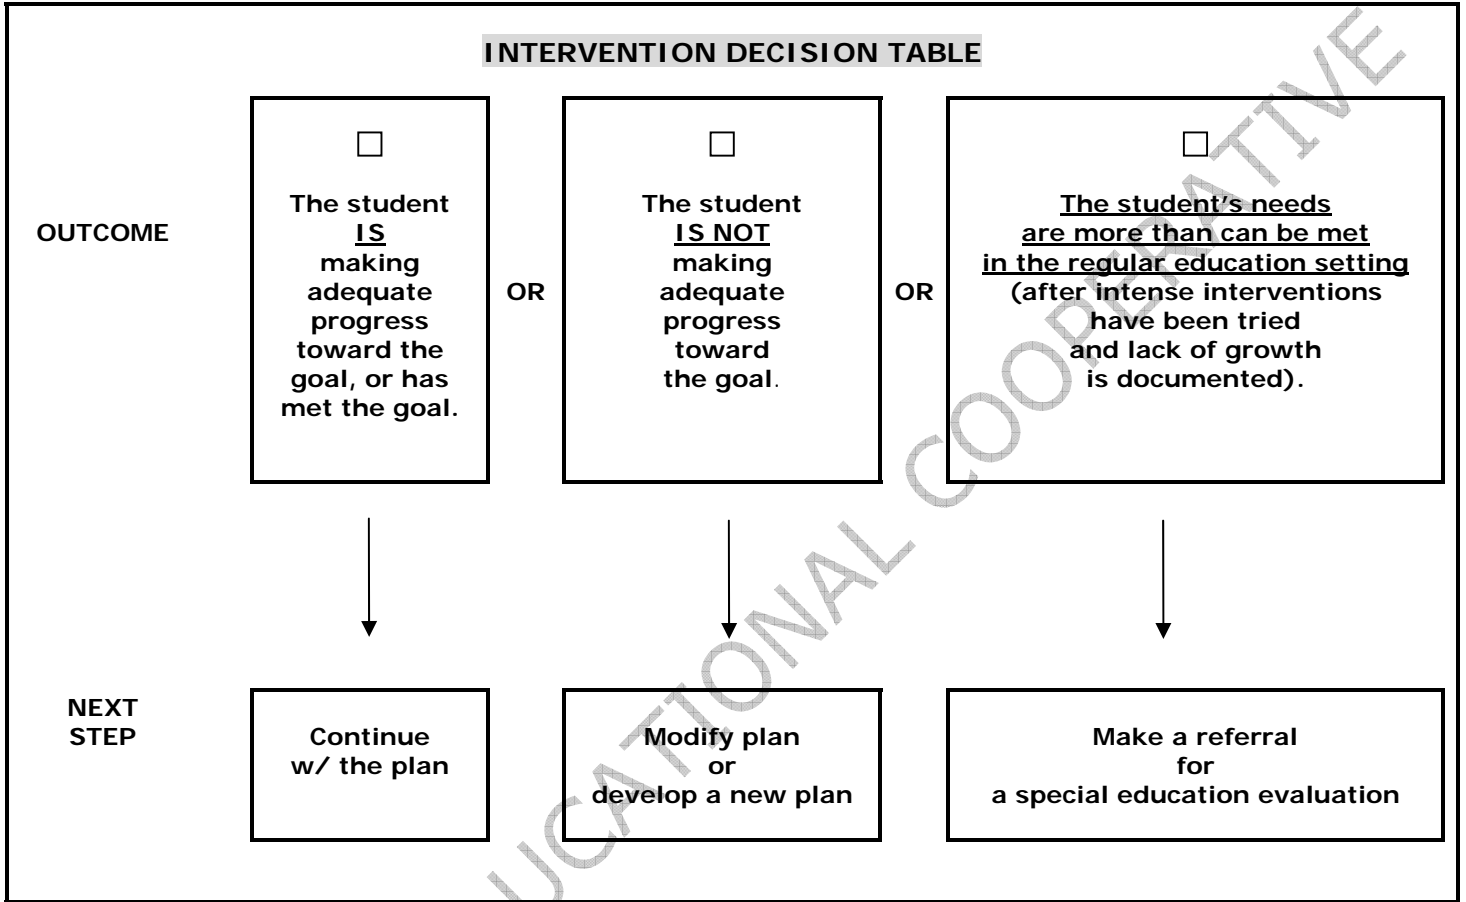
INTERVENTION DECISION TABLE

OUTCOME

☐
The student IS making adequate progress toward the goal, or has met the goal.

OR

☐
The student IS NOT making adequate progress toward the goal.

OR

☐
The student's needs are more than can be met in the regular education setting (after intense interventions have been tried and lack of growth is documented).

NEXT STEP

Continue w/ the plan

Modify plan or develop a new plan

Make a referral for a special education evaluation

UCATIONAL COOPERATIVE